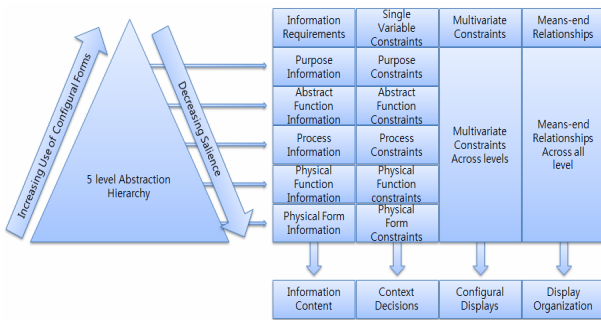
Increasing Use of Configural Forms

Decreasing Salience

5 level Abstraction Hierarchy

| Information Requirements | Single Variable Constraints | Multivariate Constraints | Means-end Relationships |
|---|---|---|---|
| Purpose Information | Purpose Constraints | Multivariate Constraints Across levels | Means-end Relationships Across all level |
| Abstract Function Information | Abstract Function Constraints | | |
| Process Information | Process Constraints | | |
| Physical Function Information | Physical Function constraints | | |
| Physical Form Information | Physical Form Constraints | | |

Information Content

Context Decisions

Configural Displays

Display Organization